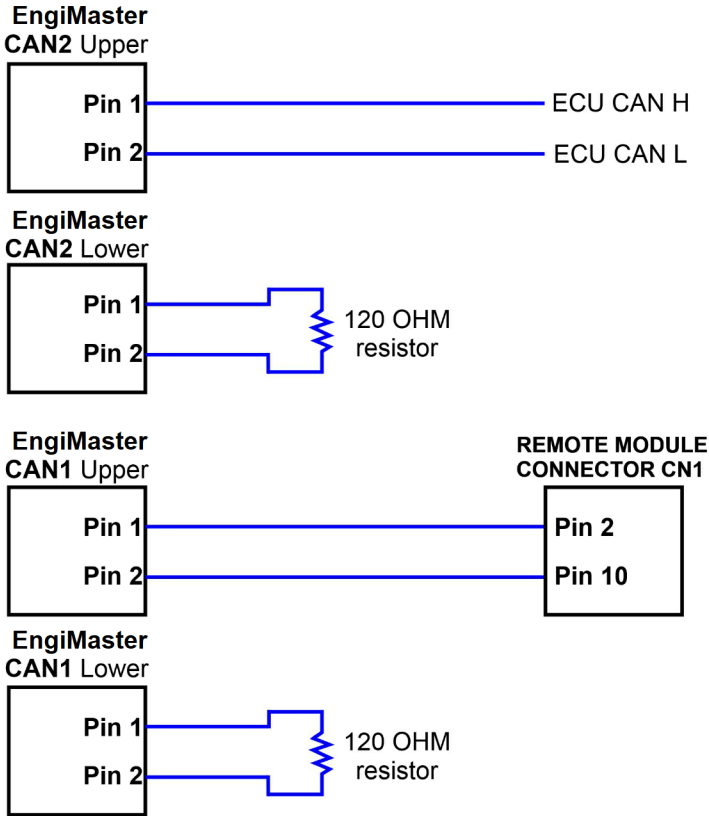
EngiMaster
CAN2 Upper

Pin 1
Pin 2

ECU CAN H
ECU CAN L

EngiMaster
CAN2 Lower

Pin 1
Pin 2

120 OHM resistor

EngiMaster
CAN1 Upper

Pin 1
Pin 2

REMOTE MODULE
CONNECTOR CN1

Pin 2
Pin 10

EngiMaster
CAN1 Lower

Pin 1
Pin 2

120 OHM resistor